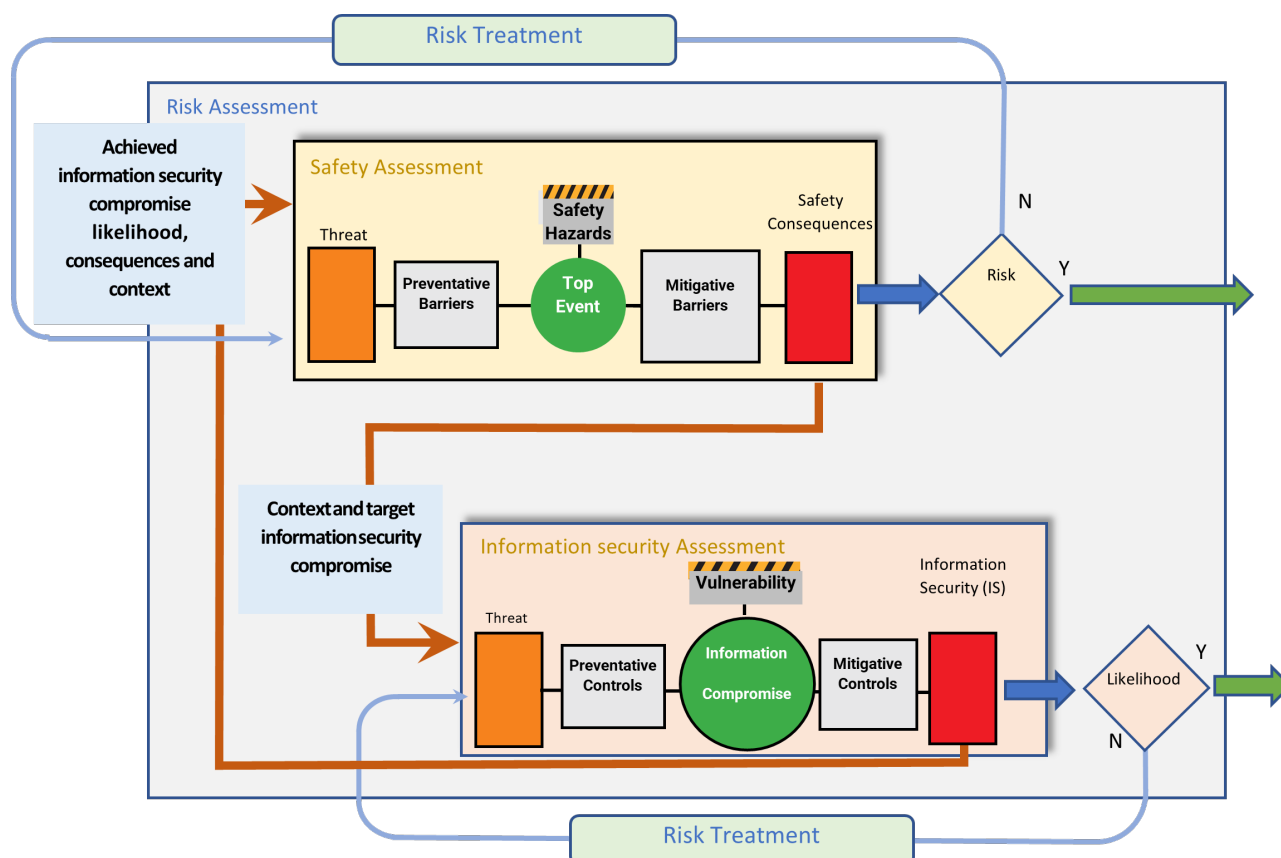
Risk Treatment

Risk Assessment

Achieved information security compromise likelihood, consequences and context

Safety Assessment

Threat

Preventative Barriers

Safety Hazards

Top Event

Mitigative Barriers

Safety Consequences

N

Risk

Y

Context and target information security compromise

Information security Assessment

Threat

Preventative Controls

Vulnerability

Information Compromise

Mitigative Controls

Information Security (IS)

Likelihood

Y

N

Risk Treatment